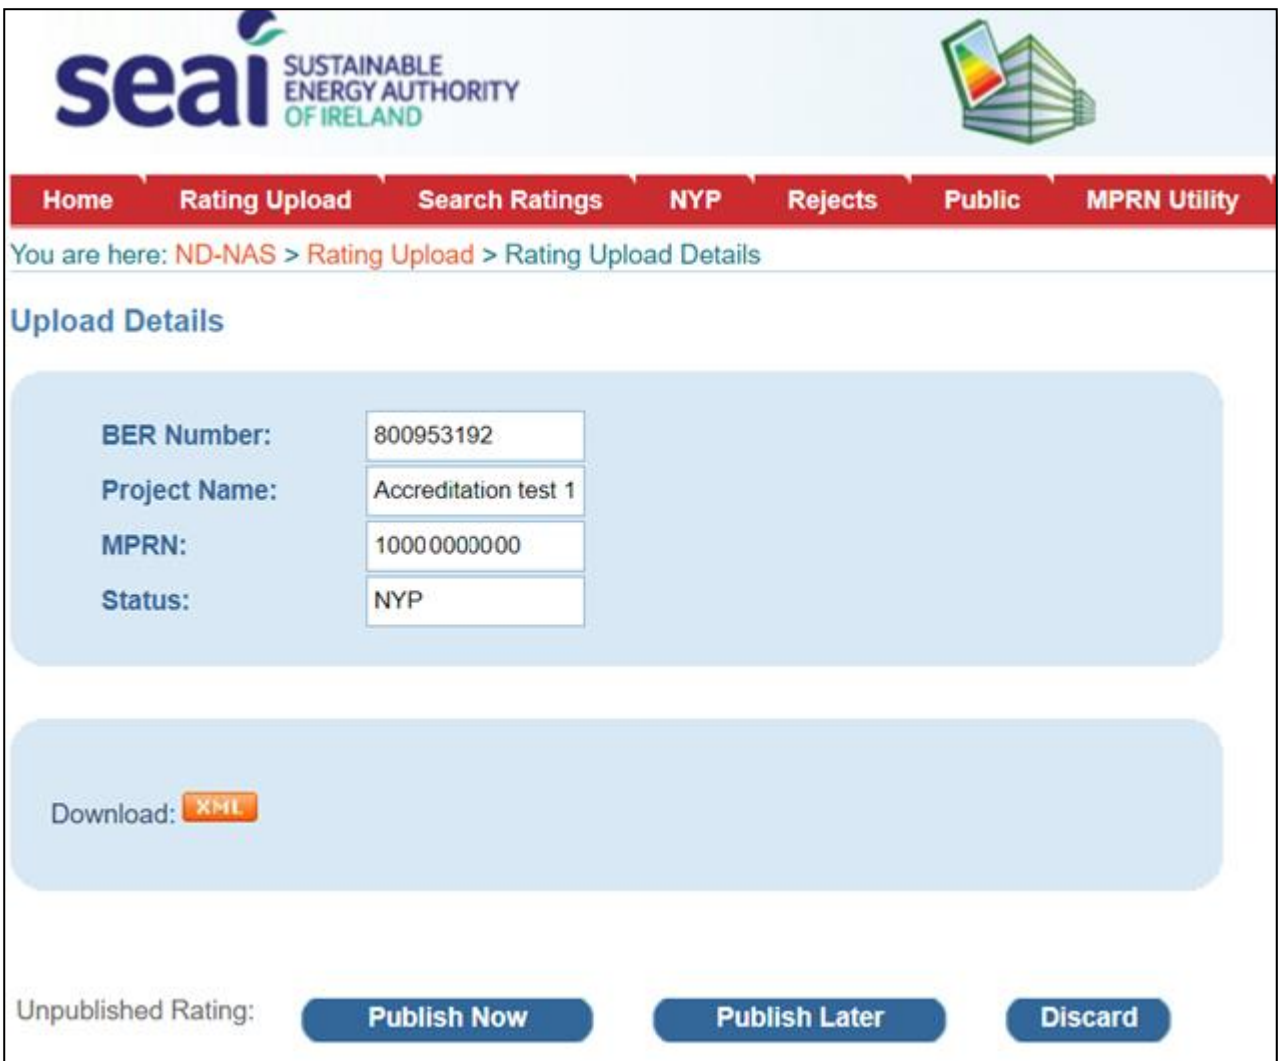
seai SUSTAINABLE ENERGY AUTHORITY OF IRELAND

Home | Rating Upload | Search Ratings | NYP | Rejects | Public | MPRN Utility

You are here: ND-NAS > Rating Upload > Rating Upload Details

Upload Details

BER Number: 800953192
Project Name: Accreditation test 1
MPRN: 10000000000
Status: NYP

Download: XML

Unpublished Rating: Publish Now Publish Later Discard